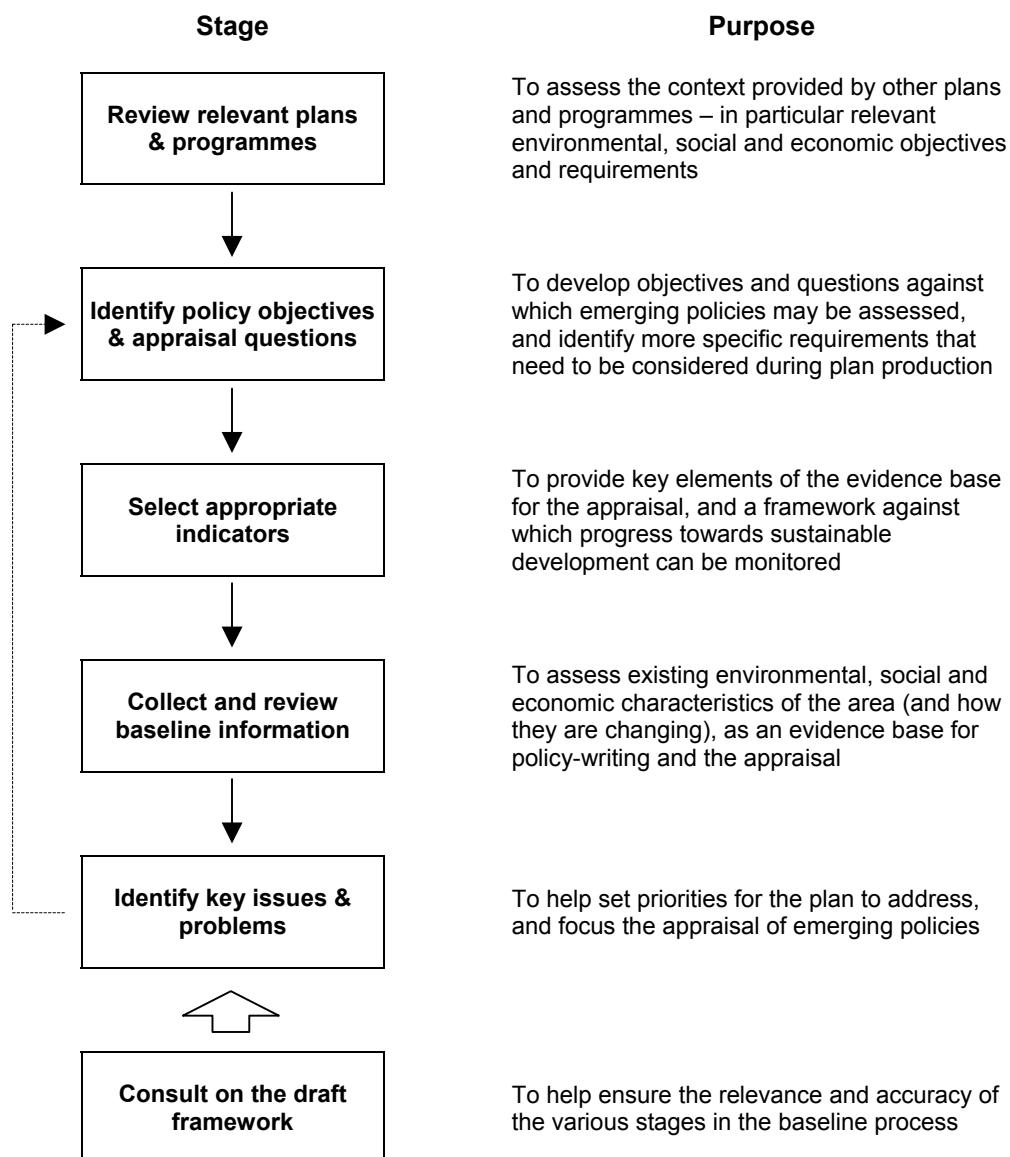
Stage

Purpose

Review relevant plans & programmes

To assess the context provided by other plans and programmes – in particular relevant environmental, social and economic objectives and requirements

Identify policy objectives & appraisal questions

To develop objectives and questions against which emerging policies may be assessed, and identify more specific requirements that need to be considered during plan production

Select appropriate indicators

To provide key elements of the evidence base for the appraisal, and a framework against which progress towards sustainable development can be monitored

Collect and review baseline information

To assess existing environmental, social and economic characteristics of the area (and how they are changing), as an evidence base for policy-writing and the appraisal

Identify key issues & problems

To help set priorities for the plan to address, and focus the appraisal of emerging policies

Consult on the draft framework

To help ensure the relevance and accuracy of the various stages in the baseline process